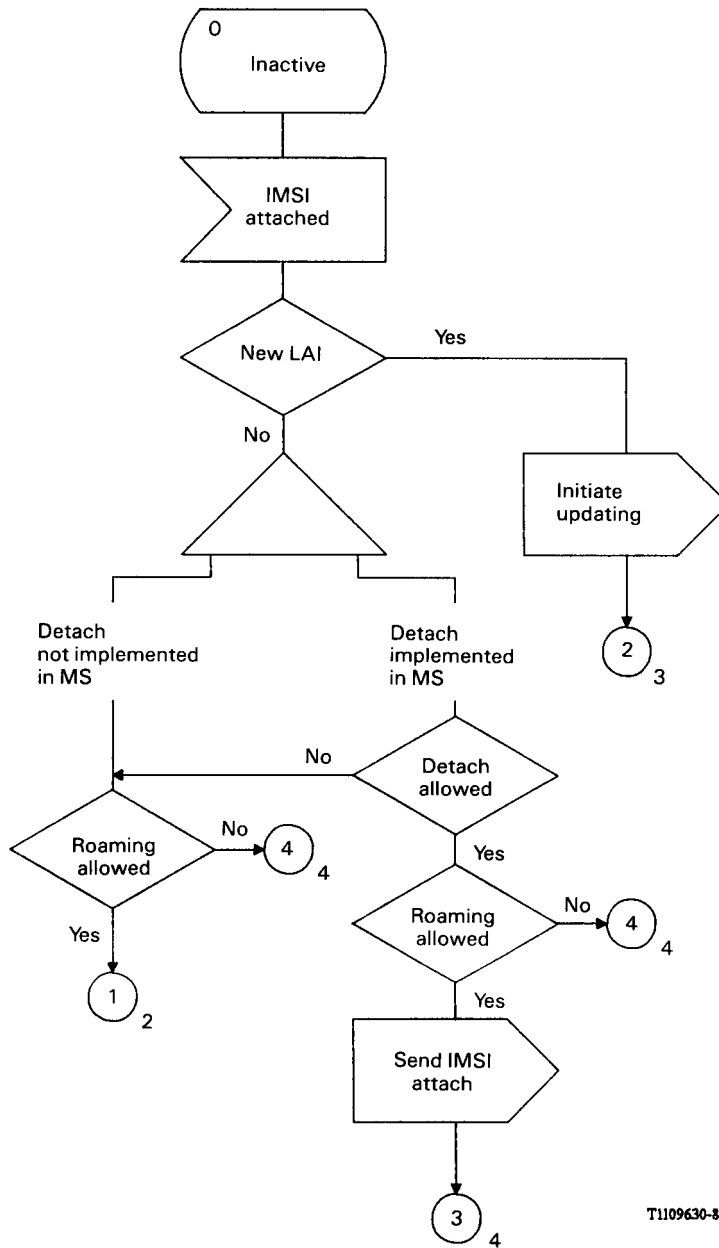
0
Inactive

IMSI attached

New LAI

Yes

Initiate updating

2
3

No

Detach not implemented in MS

Detach implemented in MS

No

Detach allowed

Roaming allowed

No

4
4

Yes

Yes

1
2

Roaming allowed

No

4
4

Yes

Send IMSI attach

3
4

T1109630-8